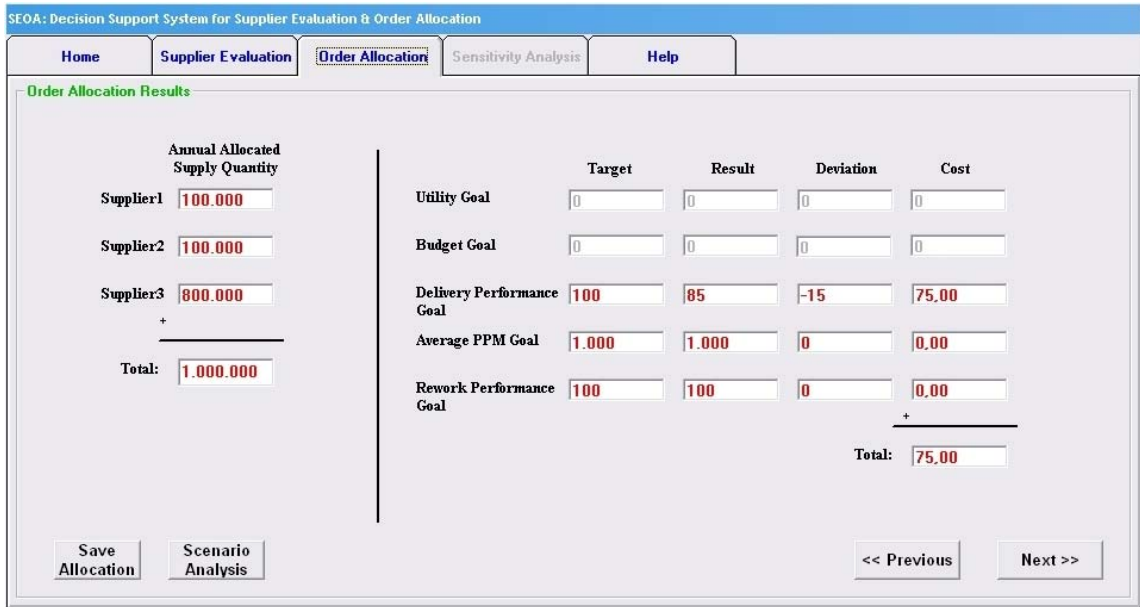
SEOA: Decision Support System for Supplier Evaluation & Order Allocation

Home | Supplier Evaluation | Order Allocation | Sensitivity Analysis | Help

Order Allocation Results

Annual Allocated Supply Quantity

Supplier1 100.000

Supplier2 100.000

Supplier3 800.000

+

Total: 1.000.000

| | Target | Result | Deviation | Cost |
|---|---|---|---|---|
| Utility Goal | 0 | 0 | 0 | 0 |
| Budget Goal | 0 | 0 | 0 | 0 |
| Delivery Performance Goal | 100 | 85 | -15 | 75,00 |
| Average PPM Goal | 1.000 | 1.000 | 0 | 0,00 |
| Rework Performance Goal | 100 | 100 | 0 | 0,00 |

+

Total: 75,00

Save Allocation

Scenario Analysis

<< Previous

Next >>